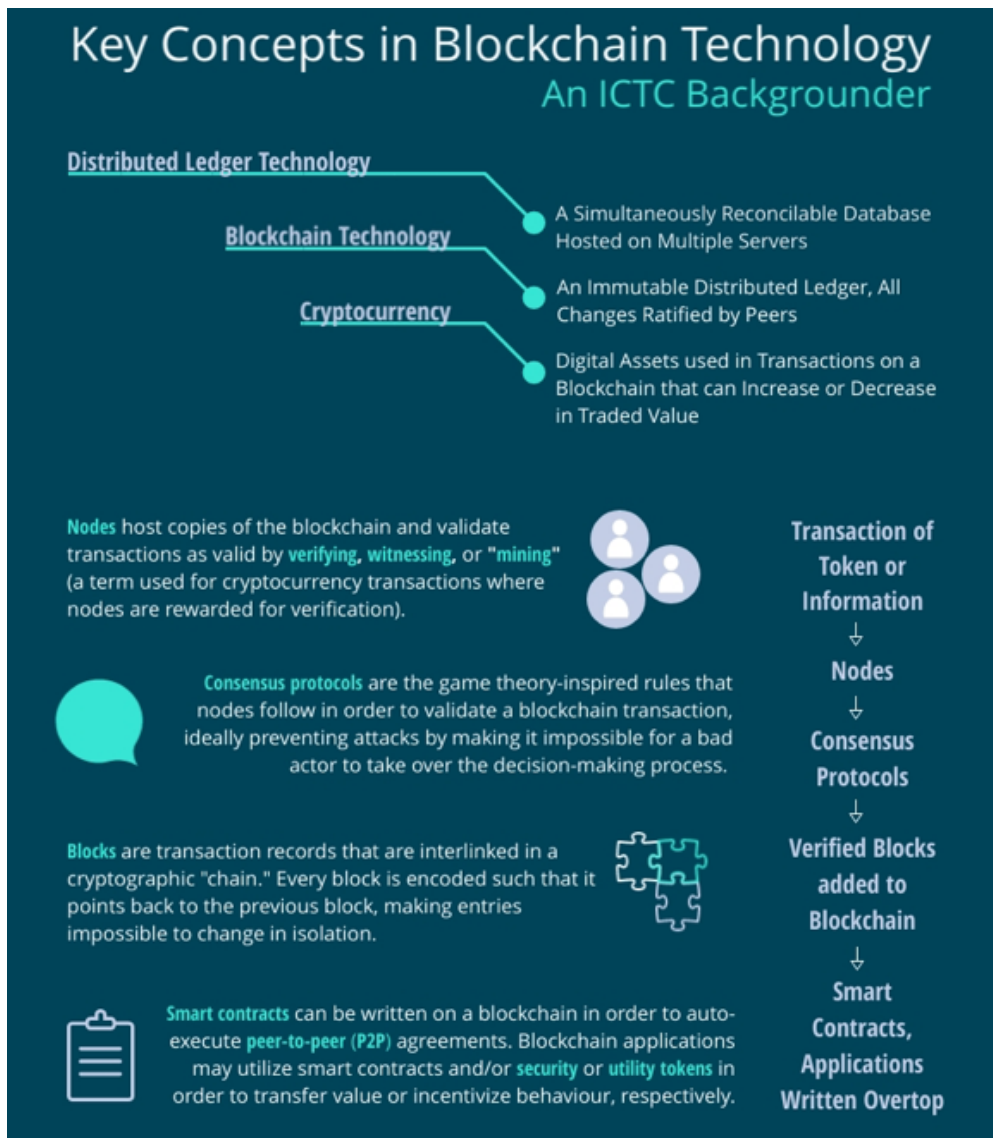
Key Concepts in Blockchain Technology
An ICTC Backgrounder

Distributed Ledger Technology
A Simultaneously Reconcilable Database Hosted on Multiple Servers

Blockchain Technology
An Immutable Distributed Ledger, All Changes Ratified by Peers

Cryptocurrency
Digital Assets used in Transactions on a Blockchain that can Increase or Decrease in Traded Value

Nodes host copies of the blockchain and validate transactions as valid by verifying, witnessing, or "mining" (a term used for cryptocurrency transactions where nodes are rewarded for verification).

Consensus protocols are the game theory-inspired rules that nodes follow in order to validate a blockchain transaction, ideally preventing attacks by making it impossible for a bad actor to take over the decision-making process.

Blocks are transaction records that are interlinked in a cryptographic "chain." Every block is encoded such that it points back to the previous block, making entries impossible to change in isolation.

Smart contracts can be written on a blockchain in order to auto-execute peer-to-peer (P2P) agreements. Blockchain applications may utilize smart contracts and/or security or utility tokens in order to transfer value or incentivize behaviour, respectively.

Transaction of Token or Information
↓
Nodes
↓
Consensus Protocols
↓
Verified Blocks added to Blockchain
↓
Smart Contracts, Applications Written Overtop